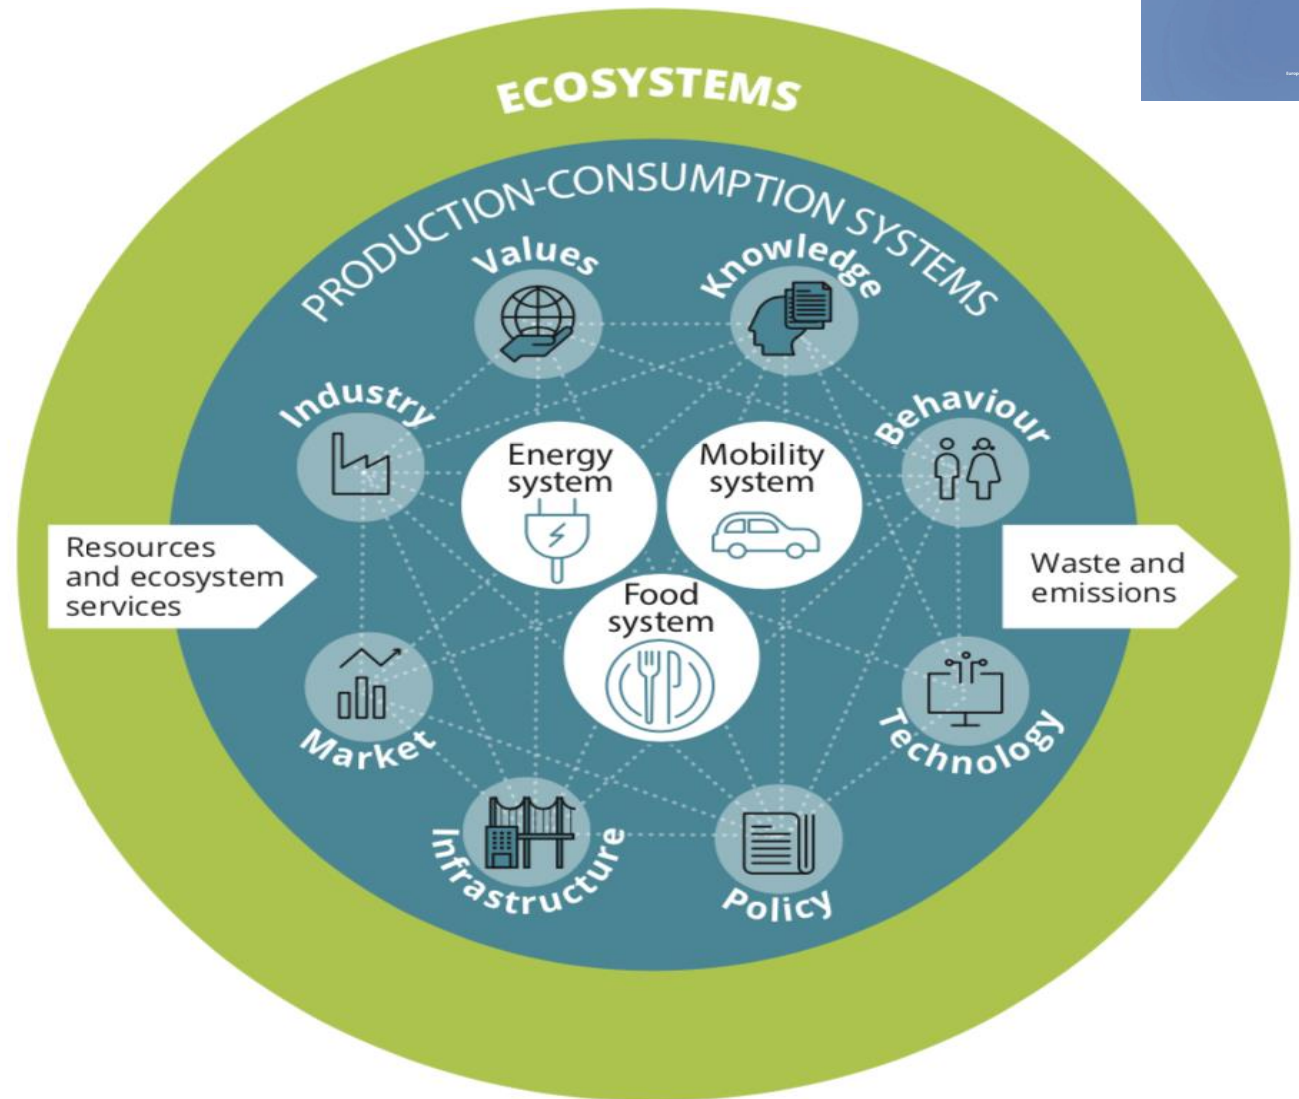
ECOSYSTEMS

PRODUCTION-CONSUMPTION SYSTEMS

Values

Knowledge

Industry

Behaviour

Energy system

Mobility system

Food system

Resources and ecosystem services

Waste and emissions

Market

Technology

Infrastructure

Policy